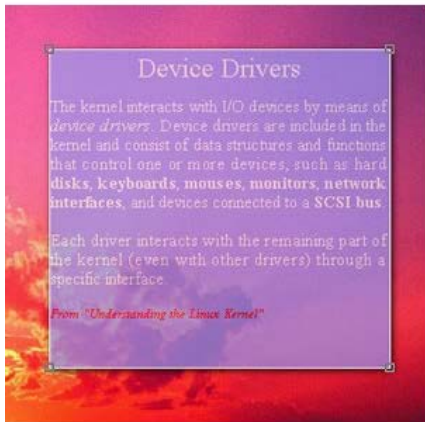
Device Drivers

The kernel interacts with I/O devices by means of *device drivers*. Device drivers are included in the kernel and consist of data structures and functions that control one or more devices, such as hard **disks, keyboards, mouses, monitors, network interfaces**, and devices connected to a **SCSI bus**.

Each driver interacts with the remaining part of the kernel (even with other drivers) through a specific interface.

From "Understanding the Linux Kernel"